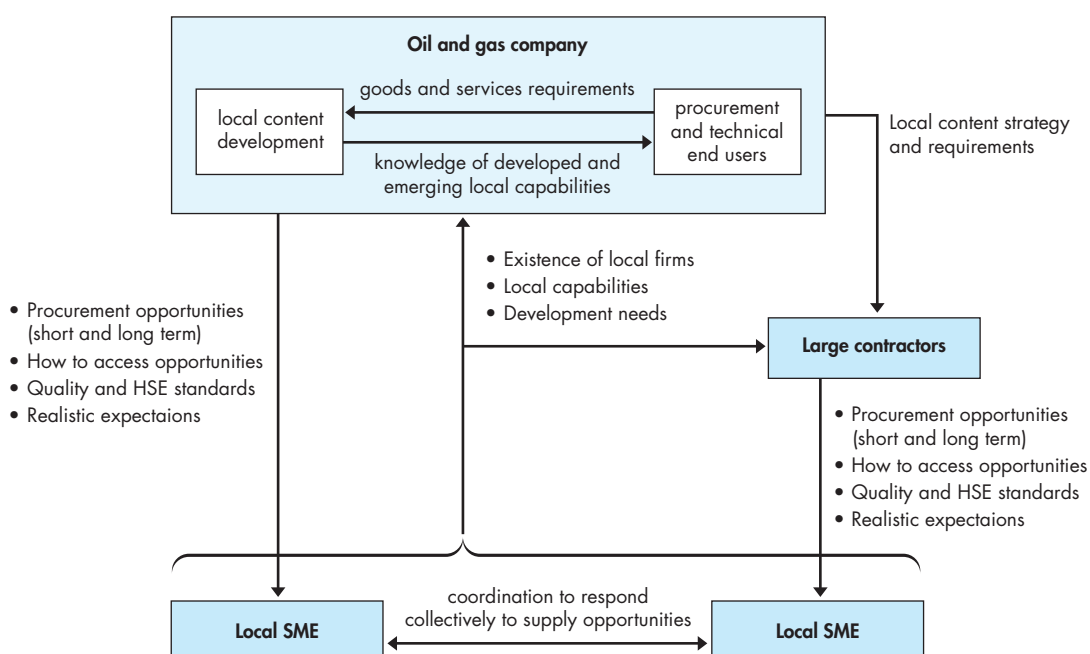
Oil and gas company

goods and services requirements

local content development

procurement and technical end users

knowledge of developed and emerging local capabilities

Local content strategy and requirements

• Existence of local firms
• Local capabilities
• Development needs

• Procurement opportunities (short and long term)
• How to access opportunities
• Quality and HSE standards
• Realistic expectaions

Large contractors

• Procurement opportunities (short and long term)
• How to access opportunities
• Quality and HSE standards
• Realistic expectaions

coordination to respond collectively to supply opportunities

Local SME

Local SME